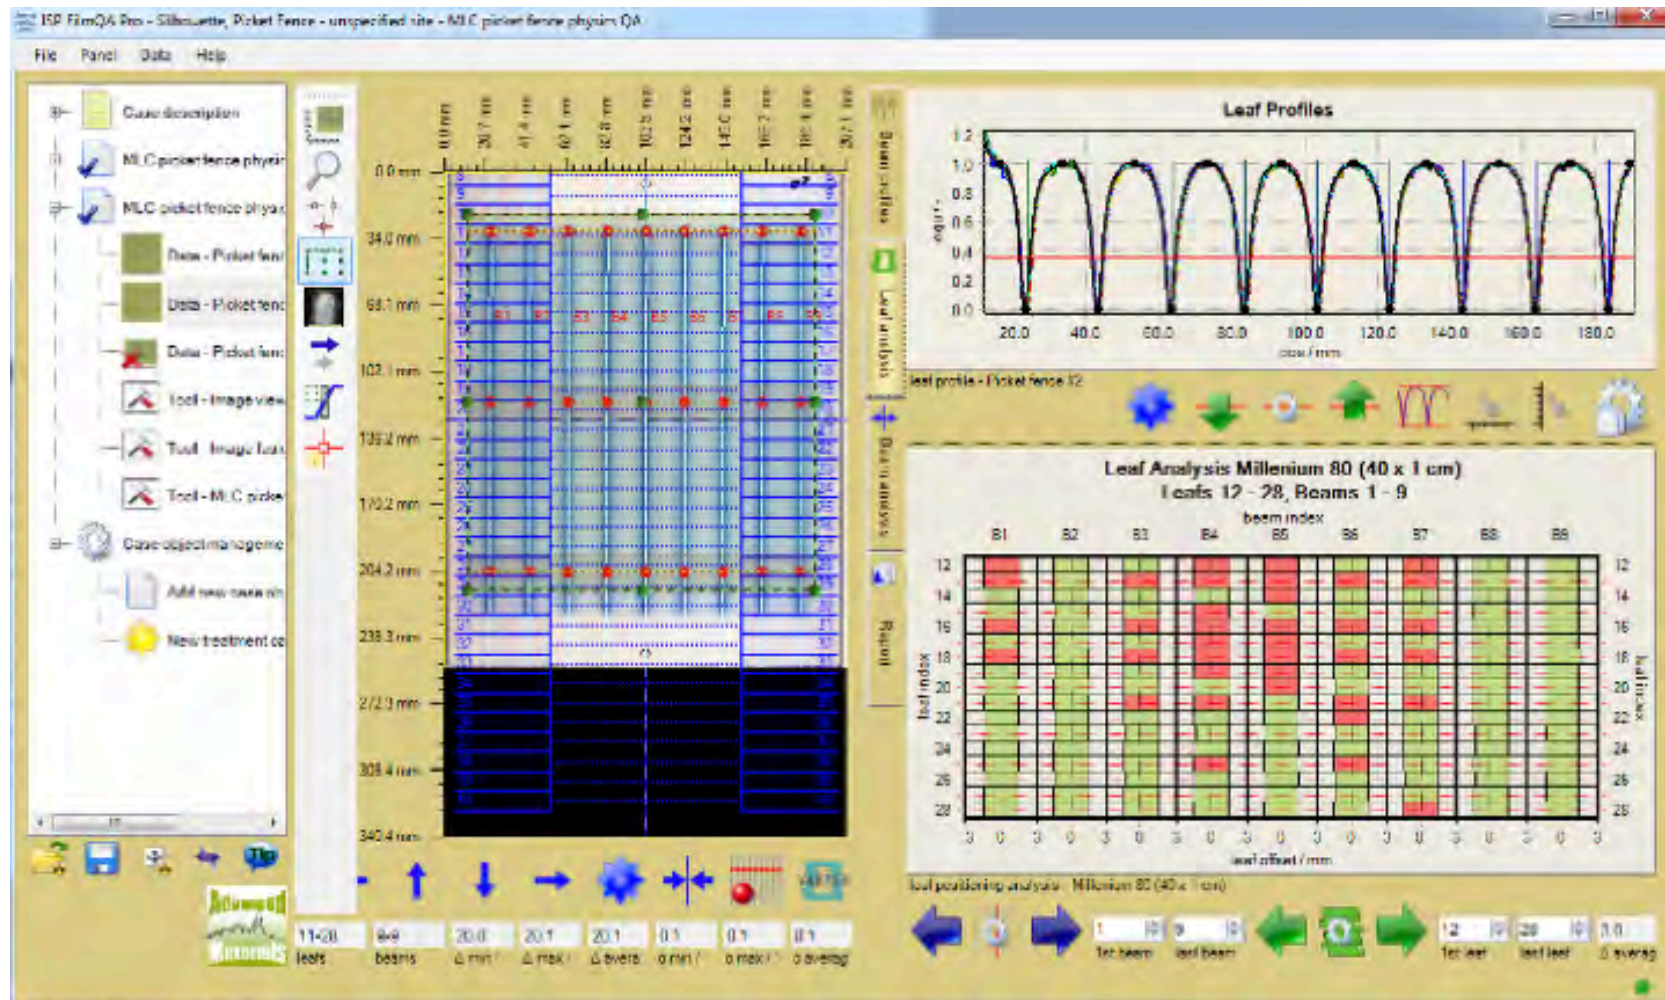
ISP FilmQA Pro - Silhouette, Picket Fence - unspecified site - MLC picket fence physics QA

File Panel Data Help

Case description
MLC picket fence physic
MLC picket fence physic
Data - Picket fen
Data - Picket fen
Data - Picket fen
Tool - Image view
Tool - Image tool
Tool - MLC picke
Case object manageme
Add new case
New treatment ce

0.0 mm
34.0 mm
68.1 mm
102.1 mm
136.2 mm
170.2 mm
204.2 mm
238.3 mm
272.3 mm
306.4 mm
340.4 mm

0.0 mm 20.7 mm 41.4 mm 62.1 mm 82.8 mm 103.5 mm 124.2 mm 145.0 mm 165.7 mm 186.4 mm 207.1 mm

B1 B2 B3 B4 B5 B6 B7 B8 B9

Beam profiles
Leaf analysis
Beam analysis
Report

Leaf Profiles
1.2
1.0
0.8
0.6
0.4
0.2
0.0
20.0 40.0 60.0 80.0 100.0 120.0 140.0 160.0 180.0
pos / mm
leaf profile - Picket fence 12

Leaf Analysis Millenium 80 (40 x 1 cm)
Leafs 12 - 28, Beams 1 - 9
beam index
B1 B2 B3 B4 B5 B6 B7 B8 B9
12 14 16 18 20 22 24 26 28
leaf index
leaf index
-3 0 3 0 3 0 3 0 3 0 3 0 3 0 3 0 3 0 3
leaf offset / mm
leaf positioning analysis - Millenium 80 (40 x 1 cm)

11-28 leafs
9-9 beams
20.0 Δ min
20.1 Δ max
20.1 Δ avera
0.1 σ min
0.1 σ max
0.1 σ averag

1 1st beam
9 last beam
12 1st leaf
28 last leaf
3.0 Δ averag